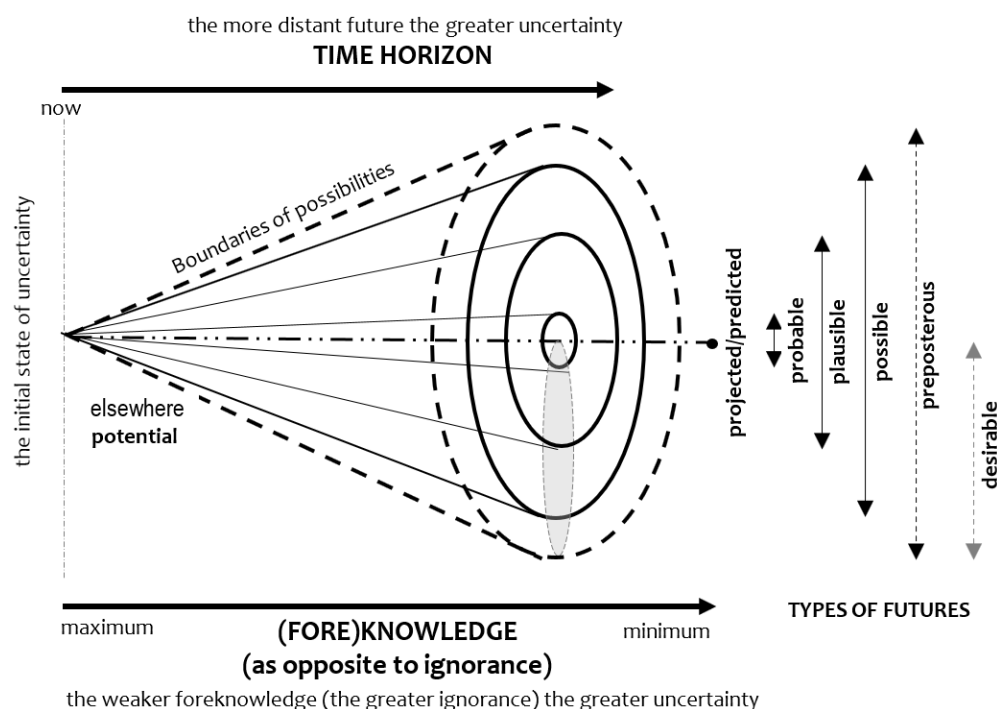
the more distant future the greater uncertainty
TIME HORIZON

now

the initial state of uncertainty

Boundaries of possibilities

elsewhere
potential

projected/predicted

probable

plausible

possible

preposterous

desirable

TYPES OF FUTURES

maximum

(FORE)KNOWLEDGE
(as opposite to ignorance)

minimum

the weaker foreknowledge (the greater ignorance) the greater uncertainty